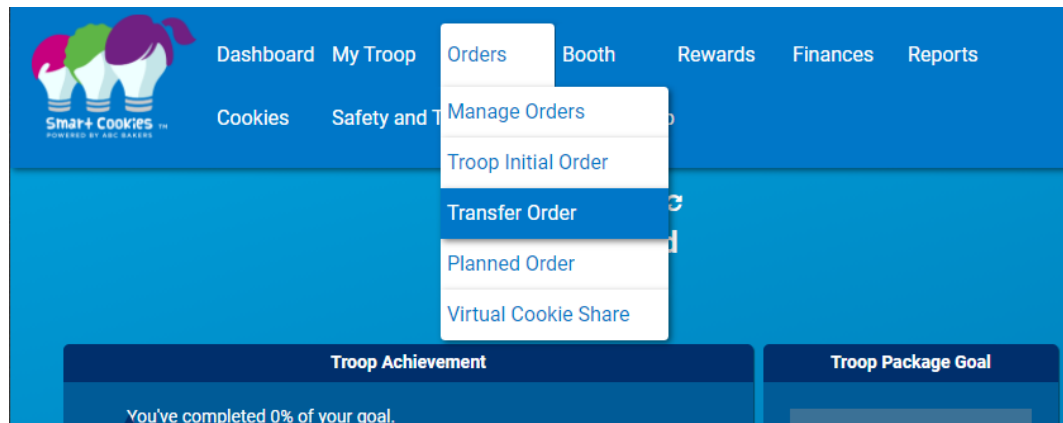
Smart Cookies TM
POWERED BY ABC BAKERS

Dashboard My Troop Orders Booth Rewards Finances Reports

Cookies Safety and T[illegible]

Manage Orders
Troop Initial Order
Transfer Order
Planned Order
Virtual Cookie Share

Troop Achievement

You've completed 0% of your goal.

Troop Package Goal